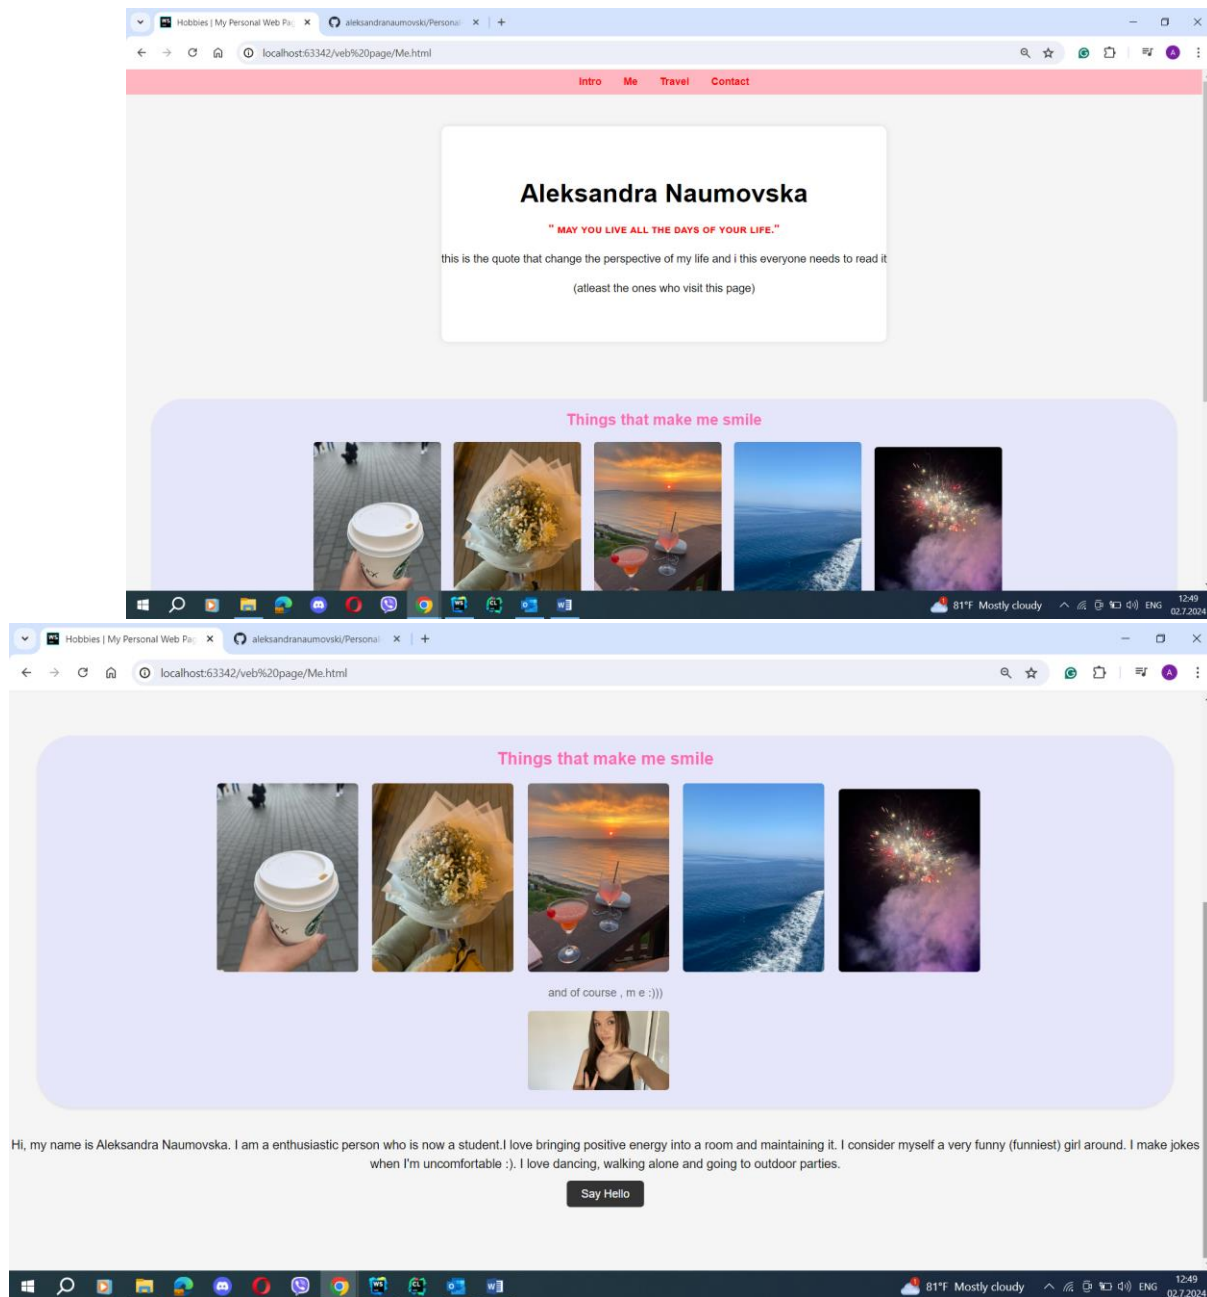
Hobbies | My Personal Web Pa ×
aleksandranaumovski/Personal ×
+

localhost:63342/veb%20page/Me.html

Intro Me Travel Contact

Aleksandra Naumovska

" MAY YOU LIVE ALL THE DAYS OF YOUR LIFE."

this is the quote that change the perspective of my life and i this everyone needs to read it

(atleast the ones who visit this page)

Things that make me smile

81°F Mostly cloudy ENG 12:49 02.7.2024

Hobbies | My Personal Web Pa ×
aleksandranaumovski/Personal ×
+

localhost:63342/veb%20page/Me.html

Things that make me smile

and of course , m e :)))

Hi, my name is Aleksandra Naumovska. I am a enthusiastic person who is now a student.I love bringing positive energy into a room and maintaining it. I consider myself a very funny (funniest) girl around. I make jokes when I'm uncomfortable :). I love dancing, walking alone and going to outdoor parties.

Say Hello

81°F Mostly cloudy ENG 12:49 02.7.2024